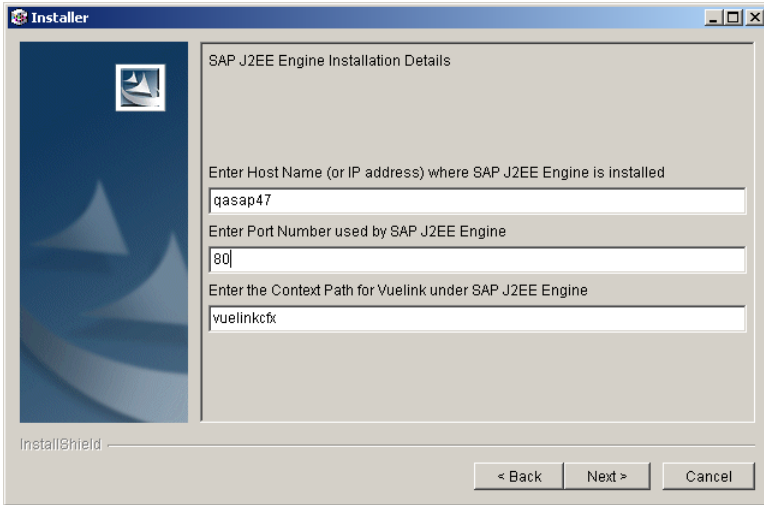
Installer

SAP J2EE Engine Installation Details

Enter Host Name (or IP address) where SAP J2EE Engine is installed

qasap47

Enter Port Number used by SAP J2EE Engine

80

Enter the Context Path for Vuelink under SAP J2EE Engine

vuelinkcfx

InstallShield

< Back

Next >

Cancel